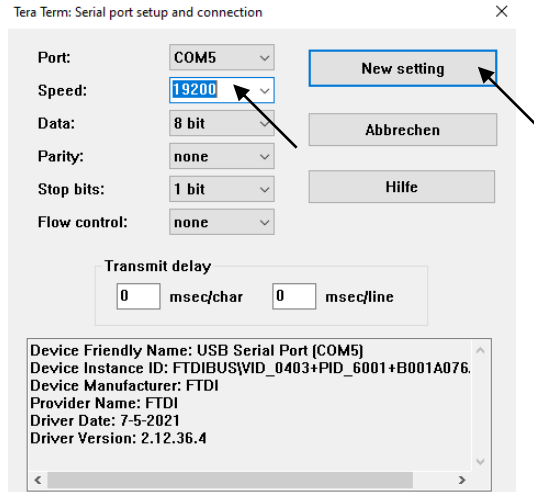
Tera Term: Serial port setup and connection

×

Port: COM5

Speed: 19200

Data: 8 bit

Parity: none

Stop bits: 1 bit

Flow control: none

New setting

Abbrechen

Hilfe

Transmit delay

0 msec/char 0 msec/line

Device Friendly Name: USB Serial Port (COM5)
Device Instance ID: FTDIBUS\VID_0403+PID_6001+B001A076
Device Manufacturer: FTDI
Provider Name: FTDI
Driver Date: 7-5-2021
Driver Version: 2.12.36.4